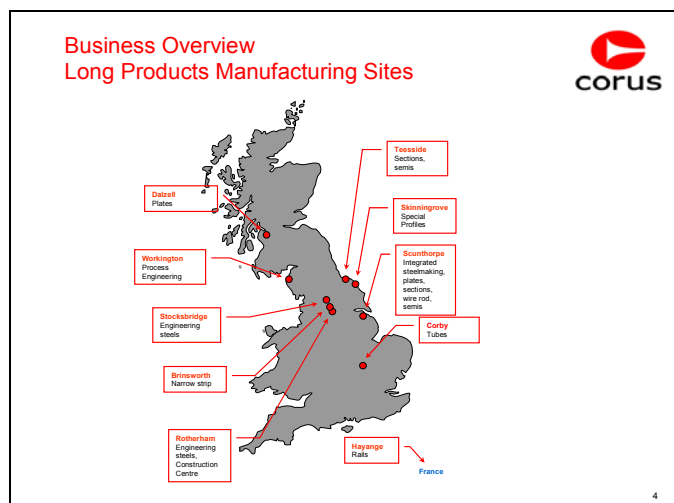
Business Overview
Long Products Manufacturing Sites

corus

Teesside
Sections, semis

Dalzell
Plates

Skinningrove
Special Profiles

Workington
Process Engineering

Scunthorpe
Integrated steelmaking, plates, sections, wire rod, semis

Stocksbridge
Engineering steels

Corby
Tubes

Brinsworth
Narrow strip

Rotherham
Engineering steels, Construction Centre

Hayange
Rails

France

4